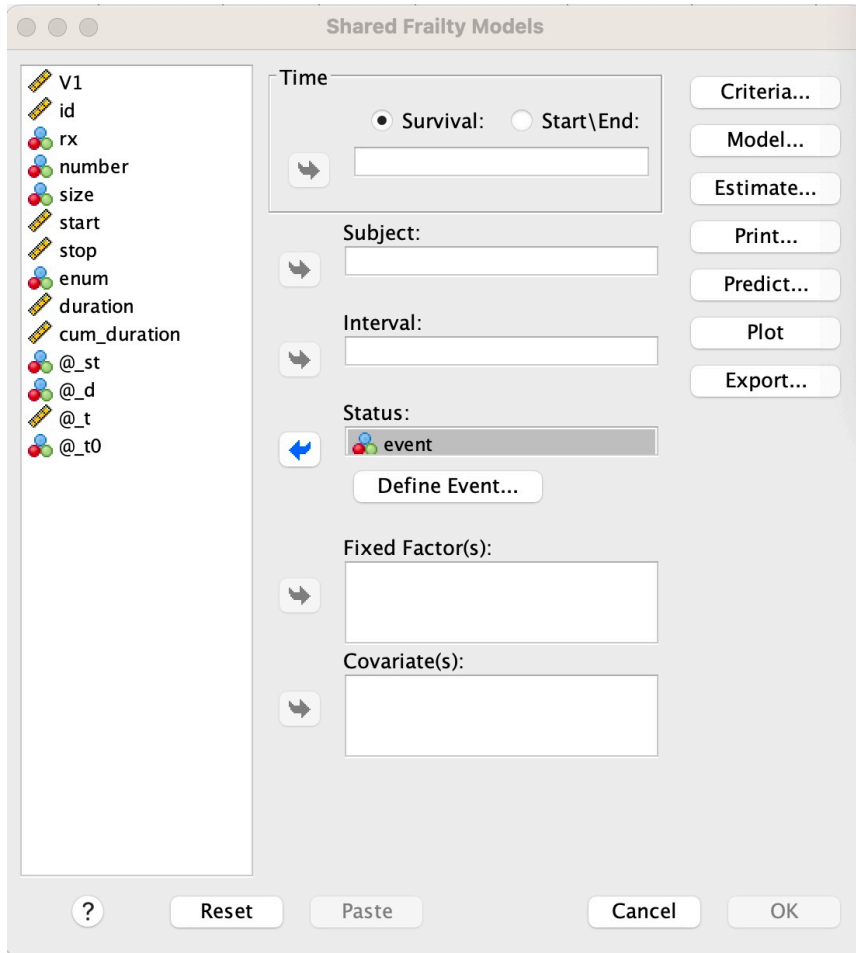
Shared Frailty Models

V1
id
rx
number
size
start
stop
enum
duration
cum_duration
@_st
@_d
@_t
@_t0

Time
Survival:
Start\End:

Subject:

Interval:

Status:
event

Define Event...

Fixed Factor(s):

Covariate(s):

Criteria...
Model...
Estimate...
Print...
Predict...
Plot
Export...

?
Reset
Paste
Cancel
OK